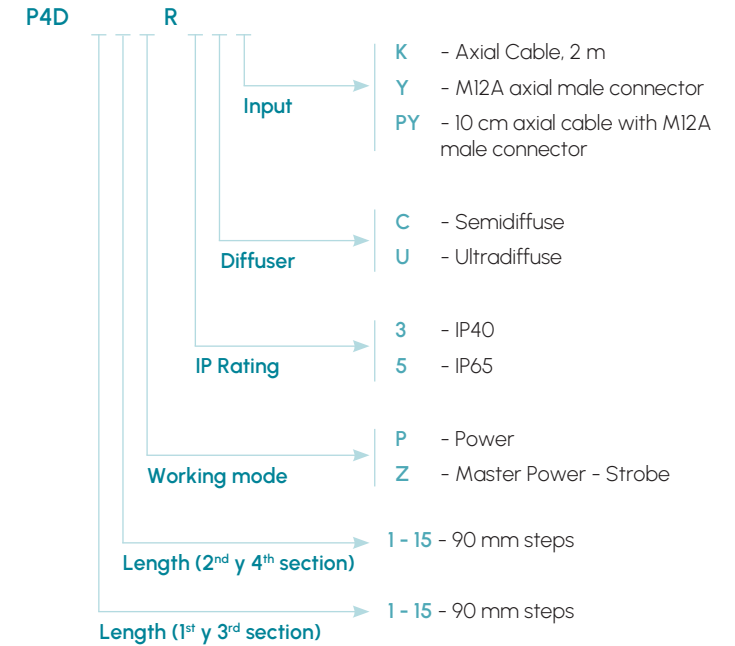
P4D R

Input
K - Axial Cable, 2 m
Y - M12A axial male connector
PY - 10 cm axial cable with M12A male connector

Diffuser
C - Semidiffuse
U - Ultradiffuse

IP Rating
3 - IP40
5 - IP65

Working mode
P - Power
Z - Master Power - Strobe

Length (2$^{nd}$ y 4$^{th}$ section)
1 - 15 - 90 mm steps

Length (1$^{st}$ y 3$^{rd}$ section)
1 - 15 - 90 mm steps